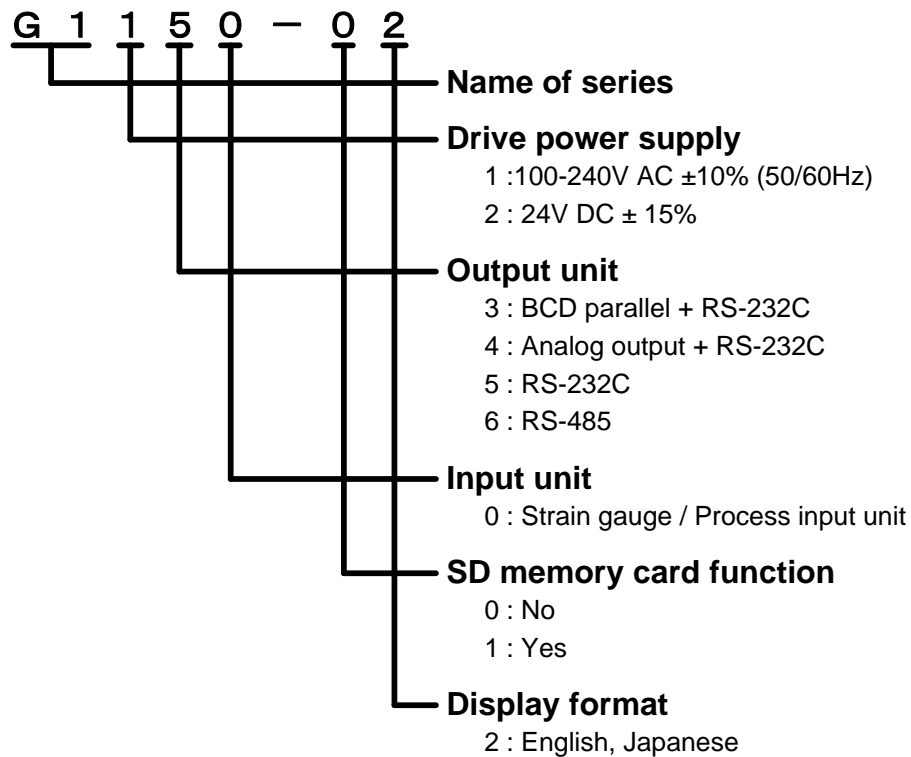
G 1 1 5 0 − 0 2

Name of series

Drive power supply
1 :100-240V AC ±10% (50/60Hz)
2 : 24V DC ± 15%

Output unit
3 : BCD parallel + RS-232C
4 : Analog output + RS-232C
5 : RS-232C
6 : RS-485

Input unit
0 : Strain gauge / Process input unit

SD memory card function
0 : No
1 : Yes

Display format
2 : English, Japanese